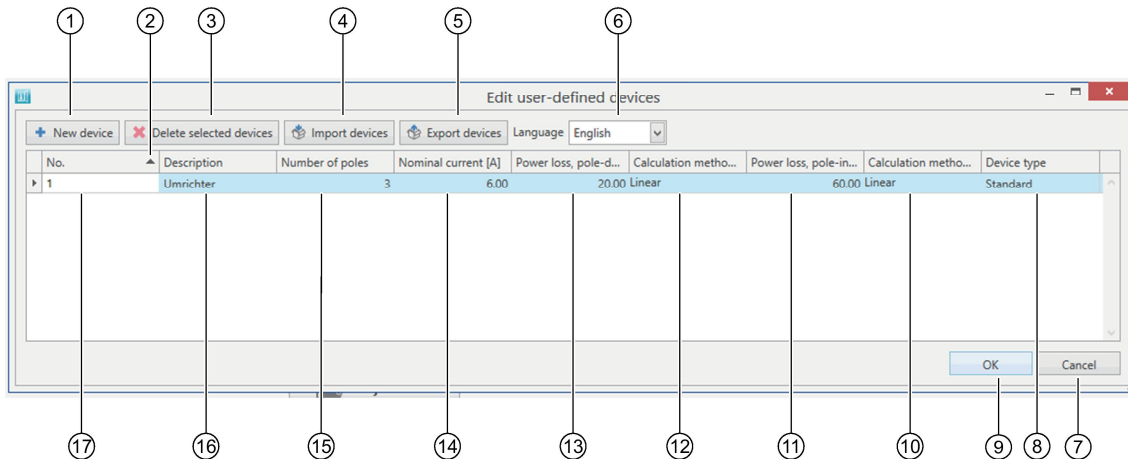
① ② ③ ④ ⑤ ⑥

Edit user-defined devices

New device | Delete selected devices | Import devices | Export devices | Language English

| No. | Description | Number of poles | Nominal current [A] | Power loss, pole-d... | Calculation metho... | Power loss, pole-in... | Calculation metho... | Device type |
|---|---|---|---|---|---|---|---|---|
| 1 | Umrichter | 3 | 6.00 | 20.00 | Linear | 60.00 | Linear | Standard |

OK Cancel

⑰ ⑯ ⑮ ⑭ ⑬ ⑫ ⑪ ⑩ ⑨ ⑧ ⑦